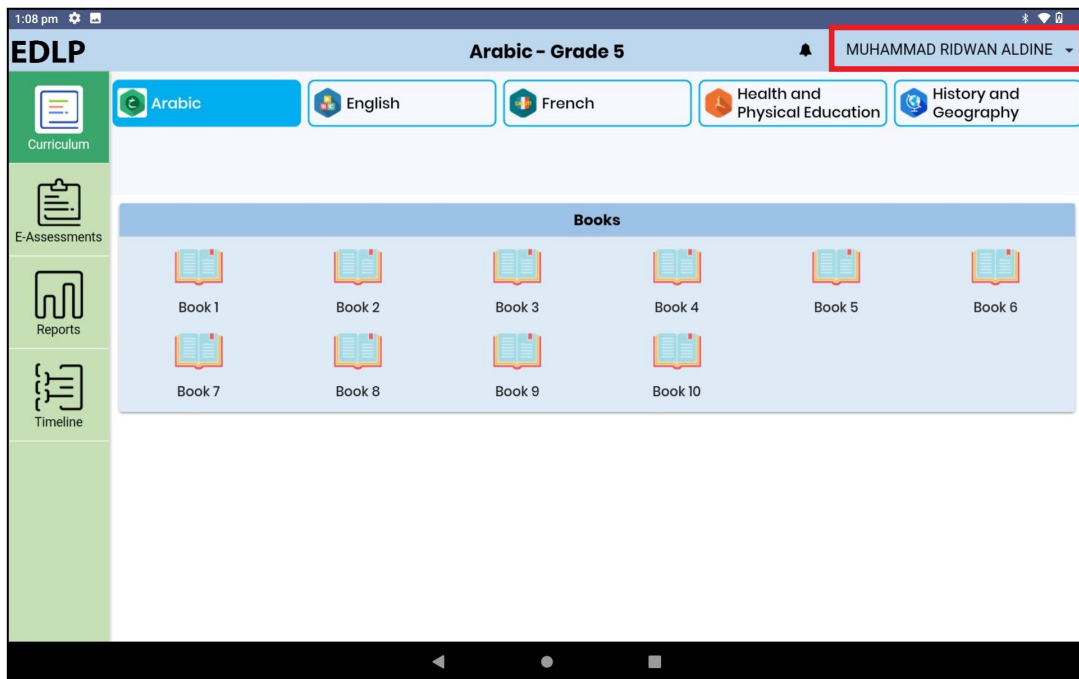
1:08 pm

EDLP

Arabic - Grade 5

MUHAMMAD RIDWAN ALDINE

Curriculum

E-Assessments

Reports

Timeline

Arabic

English

French

Health and Physical Education

History and Geography

Books

Book 1

Book 2

Book 3

Book 4

Book 5

Book 6

Book 7

Book 8

Book 9

Book 10